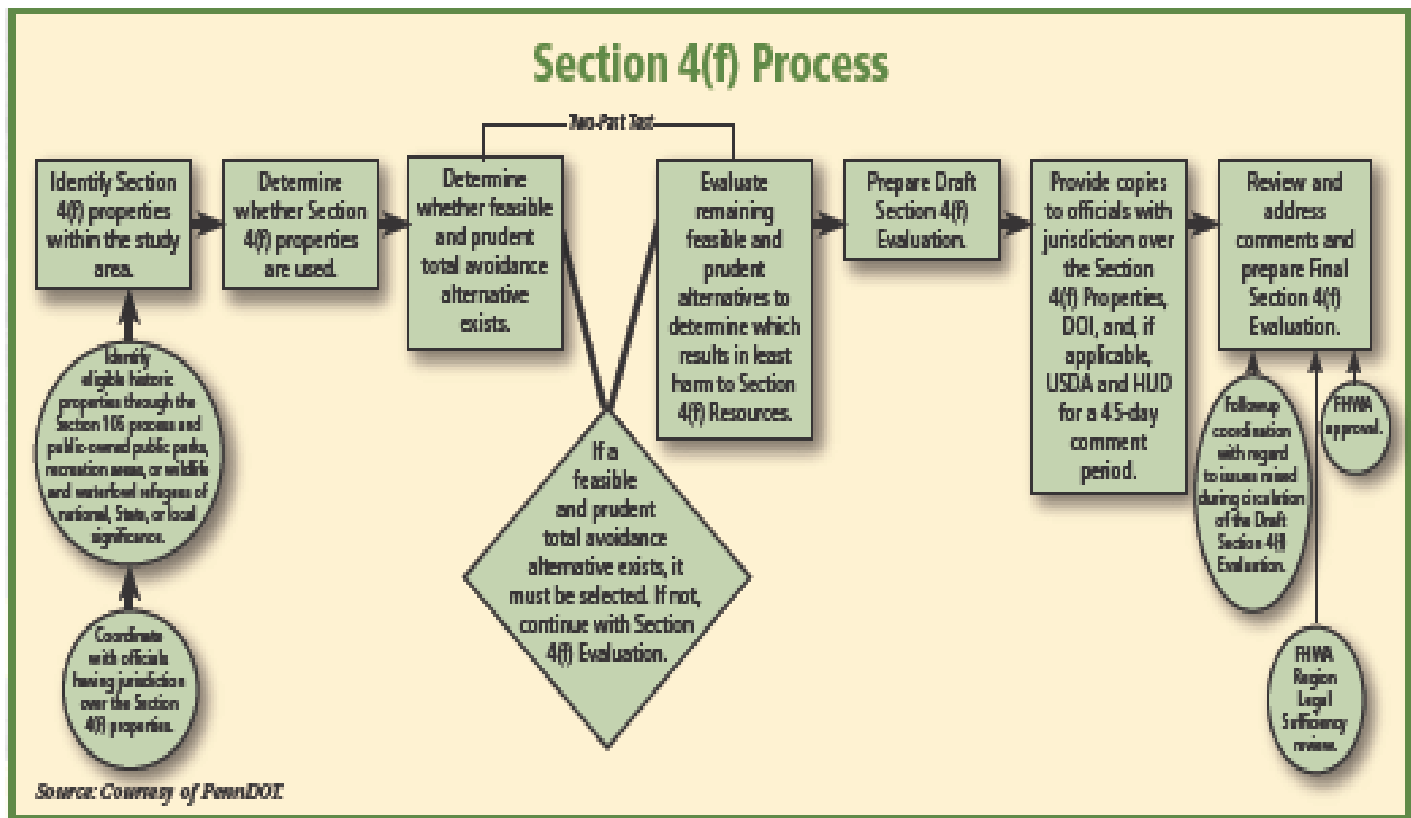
Section 4(f) Process

Identify Section 4(f) properties within the study area.

Determine whether Section 4(f) properties are used.

Two-Part Test

Determine whether feasible and prudent total avoidance alternative exists.

If a feasible and prudent total avoidance alternative exists, it must be selected. If not, continue with Section 4(f) Evaluation.

Evaluate remaining feasible and prudent alternatives to determine which results in least harm to Section 4(f) Resources.

Prepare Draft Section 4(f) Evaluation.

Provide copies to officials with jurisdiction over the Section 4(f) Properties, DOI, and, if applicable, USDA and HUD for a 45-day comment period.

Review and address comments and prepare Final Section 4(f) Evaluation.

Identify eligible historic properties through the Section 106 process and public-owned public parks, recreation areas, or wildlife and waterfowl refuges of national, State, or local significance.

Coordinate with officials having jurisdiction over the Section 4(f) properties.

Followup coordination with regard to issues raised during circulation of the Draft Section 4(f) Evaluation.

FHWA approval.

FHWA Region Legal Sufficiency review.

Source: Courtesy of PennDOT.